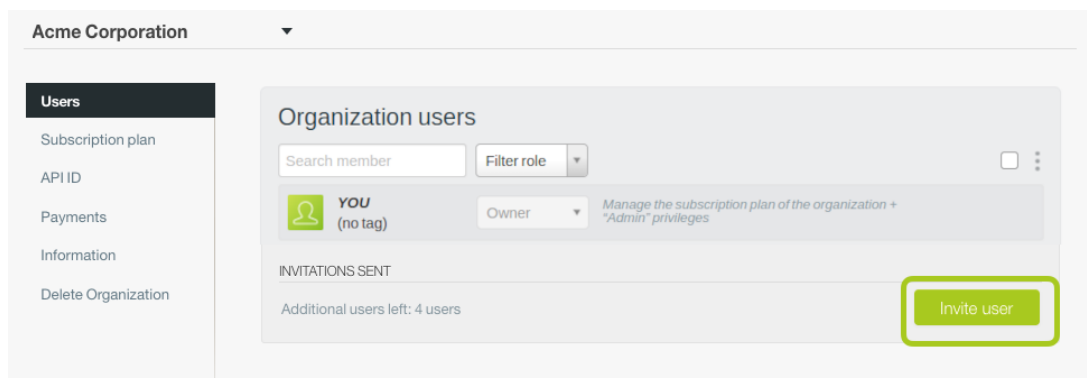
Acme Corporation

Users
Subscription plan
API ID
Payments
Information
Delete Organization

Organization users

Search member
Filter role

YOU
(no tag)
Owner
Manage the subscription plan of the organization + "Admin" privileges

INVITATIONS SENT

Additional users left: 4 users

Invite user